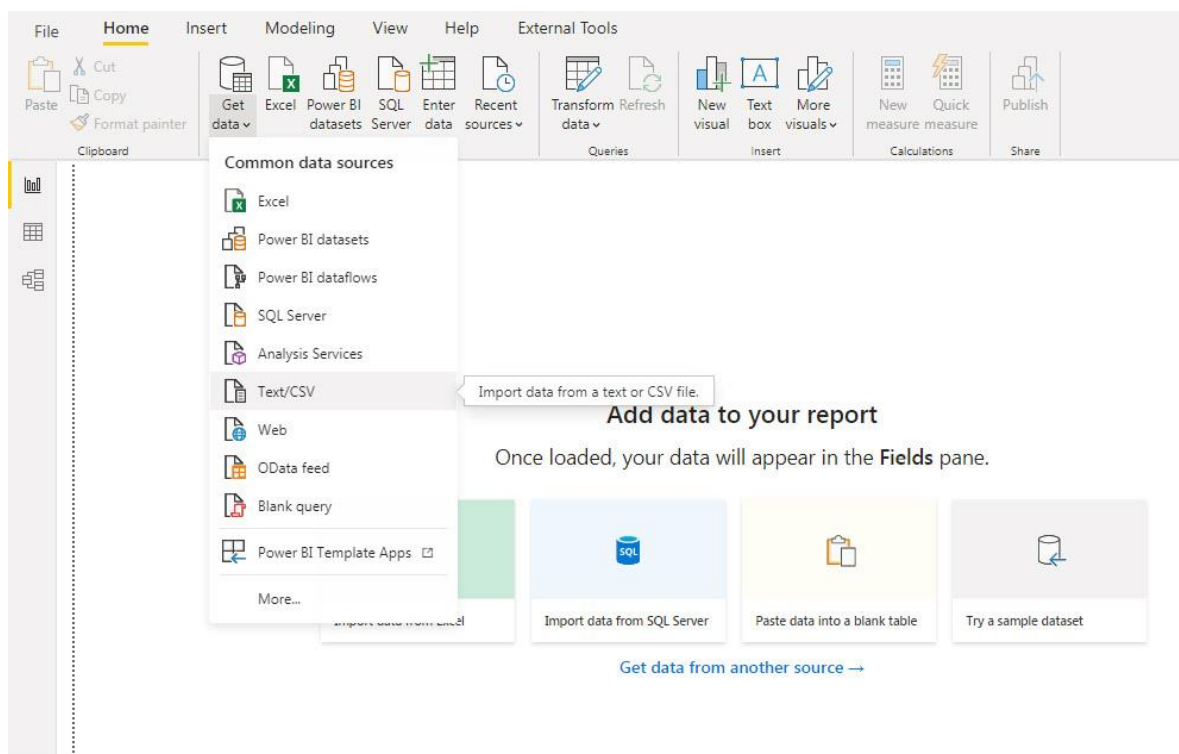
File Home Insert Modeling View Help External Tools

Paste
Cut
Copy
Format painter
Clipboard

Get data
Excel
Power BI datasets
SQL Server
Enter data
Recent sources

Transform data
Refresh
Queries

New visual
Text box
More visuals
Insert

New measure
Quick measure
Calculations

Publish
Share

Common data sources
Excel
Power BI datasets
Power BI dataflows
SQL Server
Analysis Services
Text/CSV
Web
OData feed
Blank query
Power BI Template Apps
More...

Import data from a text or CSV file.

Add data to your report

Once loaded, your data will appear in the **Fields** pane.

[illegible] Excel

SQL
Import data from SQL Server

Paste data into a blank table

Try a sample dataset

Get data from another source →